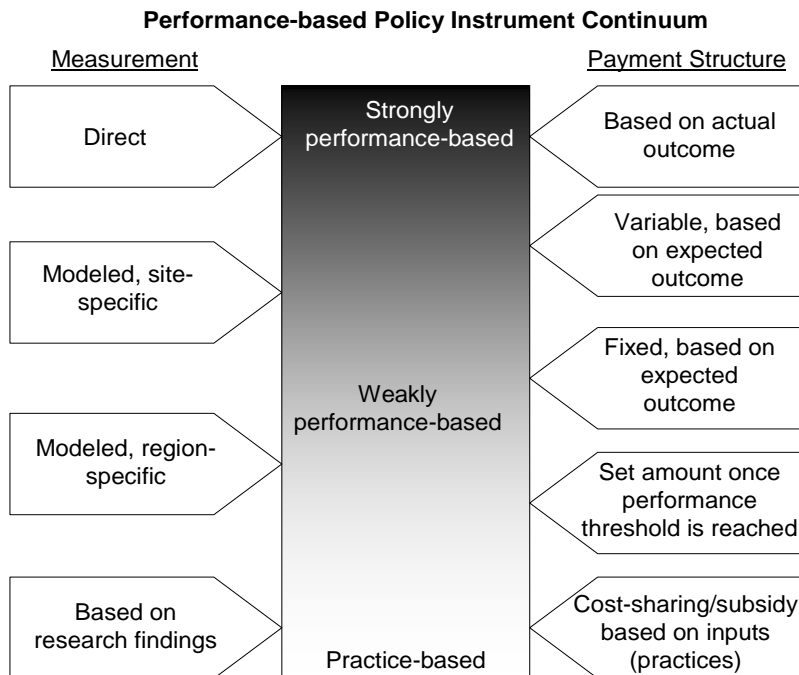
**Performance-based Policy Instrument Continuum**

Measurement

Payment Structure

Strongly performance-based

Weakly performance-based

Practice-based

Direct

Modeled, site-specific

Modeled, region-specific

Based on research findings

Based on actual outcome

Variable, based on expected outcome

Fixed, based on expected outcome

Set amount once performance threshold is reached

Cost-sharing/subsidy based on inputs (practices)